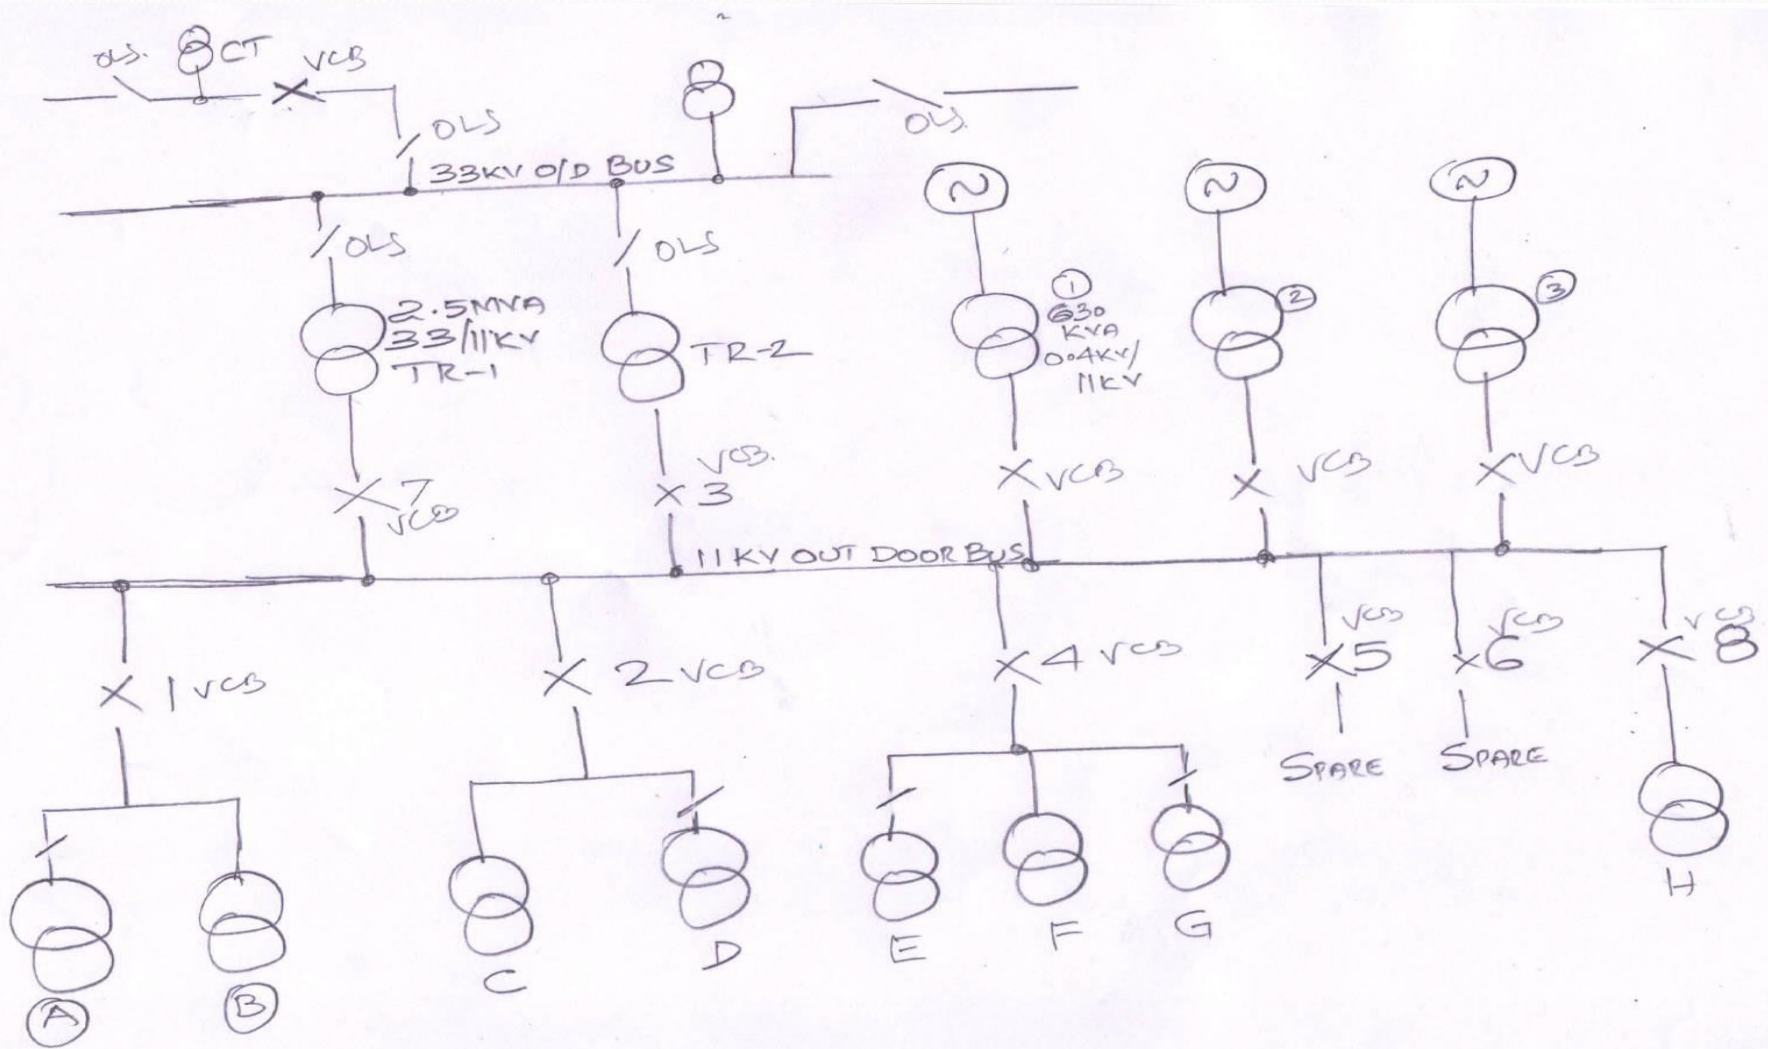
OLS. CT VCB

OLS

OLS

33KV O/D BUS

OLS

OLS

2.5MVA
33/11KV
TR-1

TR-2

①
630
KVA
0.4KV/
11KV

②

③

7
VCB

VCB.
3

VCB

VCB

VCB

11KV OUT DOOR BUS

1 VCB

2 VCB

4 VCB

VCB
5

VCB
6

VCB
8

SPARE

SPARE

A

B

C

D

E

F

G

H